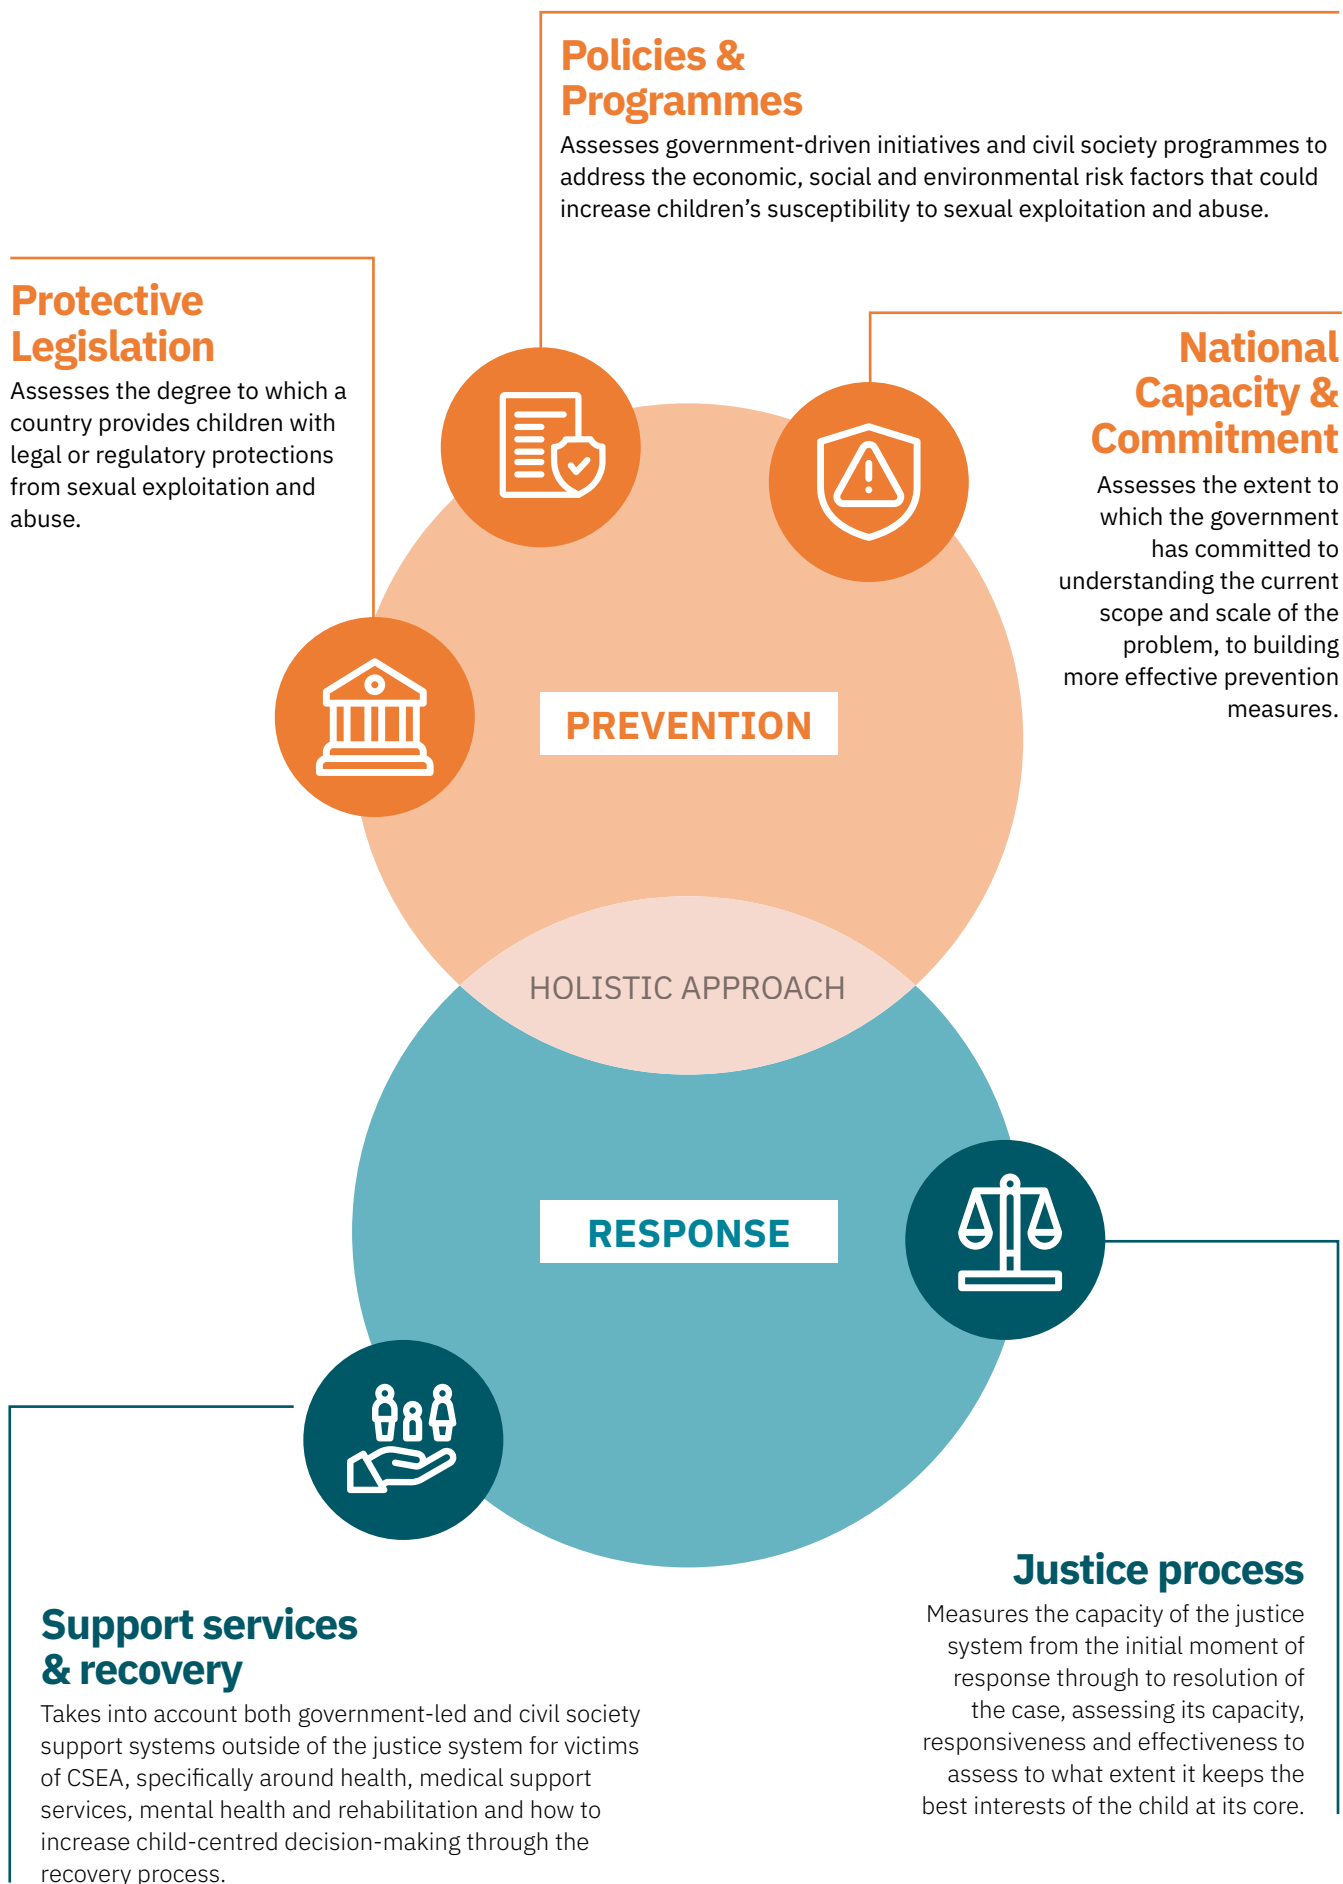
Policies & Programmes

Assesses government-driven initiatives and civil society programmes to address the economic, social and environmental risk factors that could increase children's susceptibility to sexual exploitation and abuse.

Protective Legislation

Assesses the degree to which a country provides children with legal or regulatory protections from sexual exploitation and abuse.

National Capacity & Commitment

Assesses the extent to which the government has committed to understanding the current scope and scale of the problem, to building more effective prevention measures.

PREVENTION

HOLISTIC APPROACH

RESPONSE

Justice process

Measures the capacity of the justice system from the initial moment of response through to resolution of the case, assessing its capacity, responsiveness and effectiveness to assess to what extent it keeps the best interests of the child at its core.

Support services & recovery

Takes into account both government-led and civil society support systems outside of the justice system for victims of CSEA, specifically around health, medical support services, mental health and rehabilitation and how to increase child-centred decision-making through the recovery process.